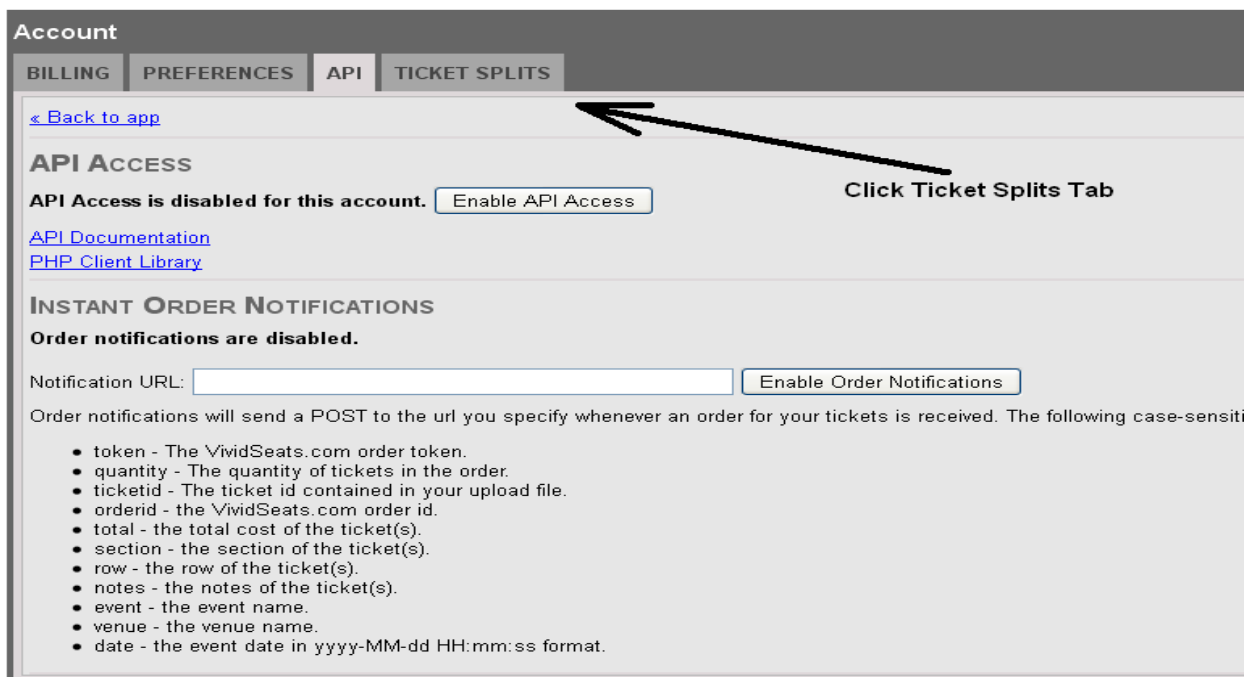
Account

BILLING PREFERENCES API TICKET SPLITS

« Back to app

API ACCESS

API Access is disabled for this account. Enable API Access

Click Ticket Splits Tab

API Documentation
PHP Client Library

INSTANT ORDER NOTIFICATIONS

Order notifications are disabled.

Notification URL: Enable Order Notifications

Order notifications will send a POST to the url you specify whenever an order for your tickets is received. The following case-sensiti

- token - The VividSeats.com order token.
- quantity - The quantity of tickets in the order.
- ticketid - The ticket id contained in your upload file.
- orderid - the VividSeats.com order id.
- total - the total cost of the ticket(s).
- section - the section of the ticket(s).
- row - the row of the ticket(s).
- notes - the notes of the ticket(s).
- event - the event name.
- venue - the venue name.
- date - the event date in yyyy-MM-dd HH:mm:ss format.